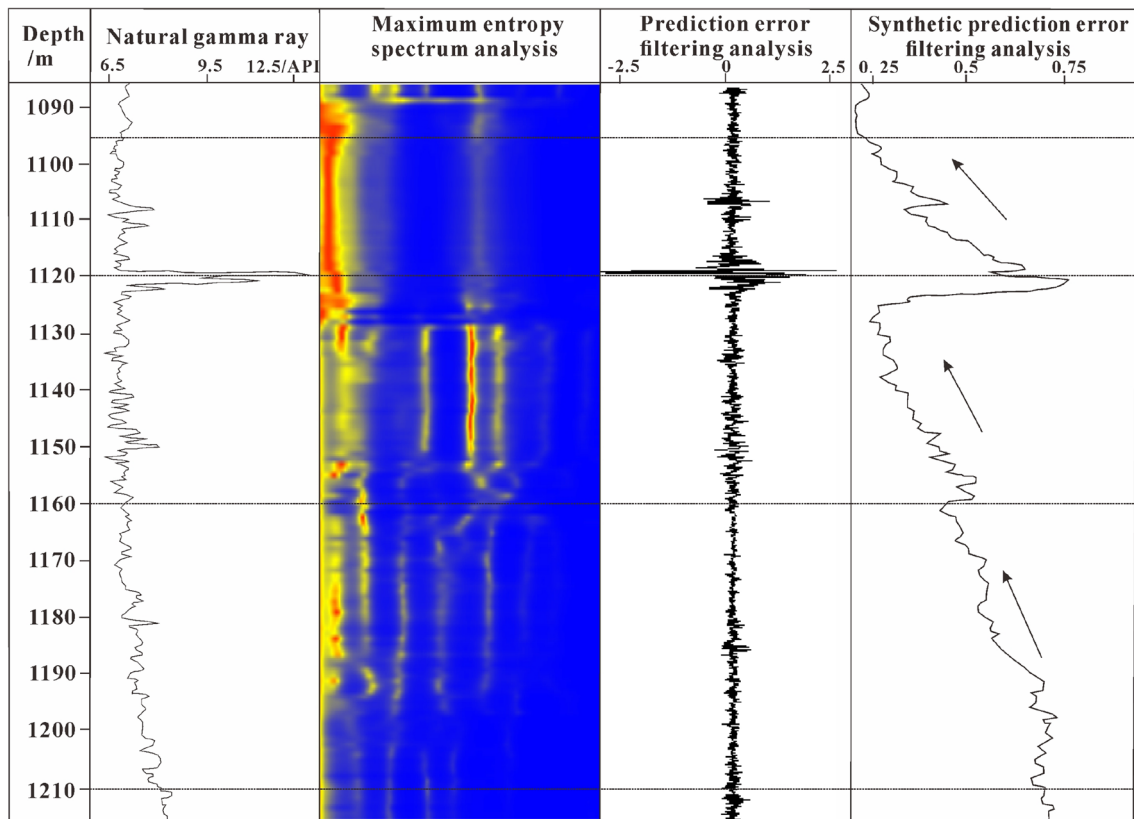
| Depth /m | Natural gamma ray 6.5 9.5 12.5/API | Maximum entropy spectrum analysis | Prediction error filtering analysis -2.5 0 2.5 | Synthetic prediction error filtering analysis 0. 25 0.5 0.75 |
|---|---|---|---|---|

1090
1100
1110
1120
1130
1140
1150
1160
1170
1180
1190
1200
1210